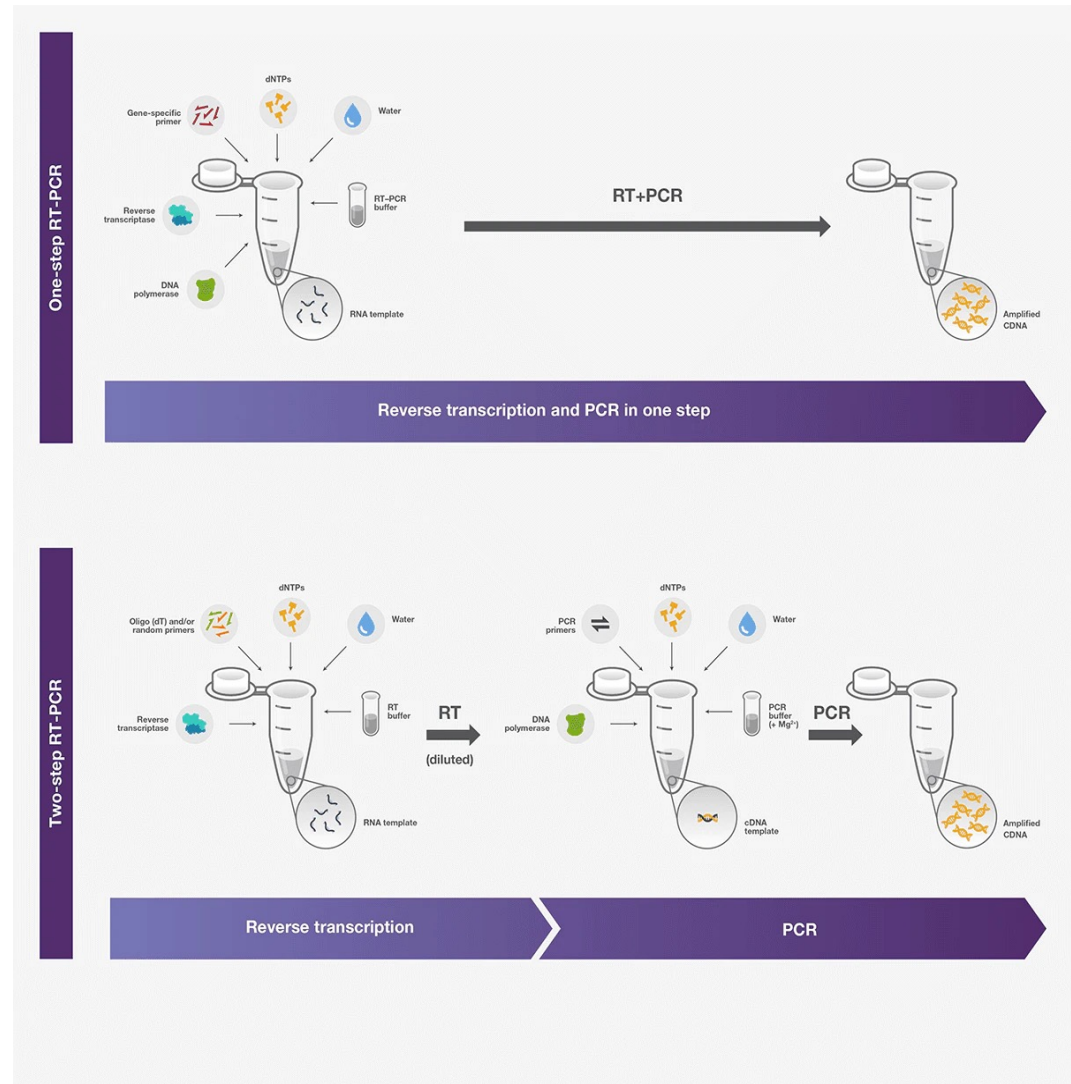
One-step RT-PCR

Gene-specific primer

dNTPs

Water

Reverse transcriptase

RT-PCR buffer

DNA polymerase

RNA template

RT+PCR

Amplified CDNA

Reverse transcription and PCR in one step

Two-step RT-PCR

Oligo (dT) and/or random primers

dNTPs

Water

Reverse transcriptase

RT buffer

RNA template

RT

(diluted)

PCR primers

dNTPs

Water

DNA polymerase

PCR buffer (+ $Mg^{2+}$)

cDNA template

PCR

Amplified CDNA

Reverse transcription

PCR